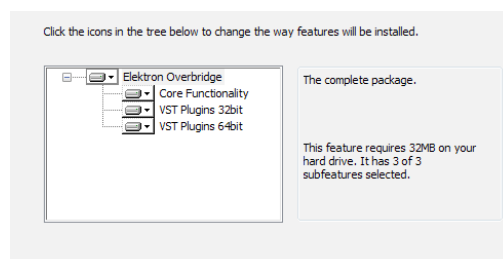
Click the icons in the tree below to change the way features will be installed.

Elektron Overbridge
Core Functionality
VST Plugins 32bit
VST Plugins 64bit

The complete package.

This feature requires 32MB on your hard drive. It has 3 of 3 subfeatures selected.